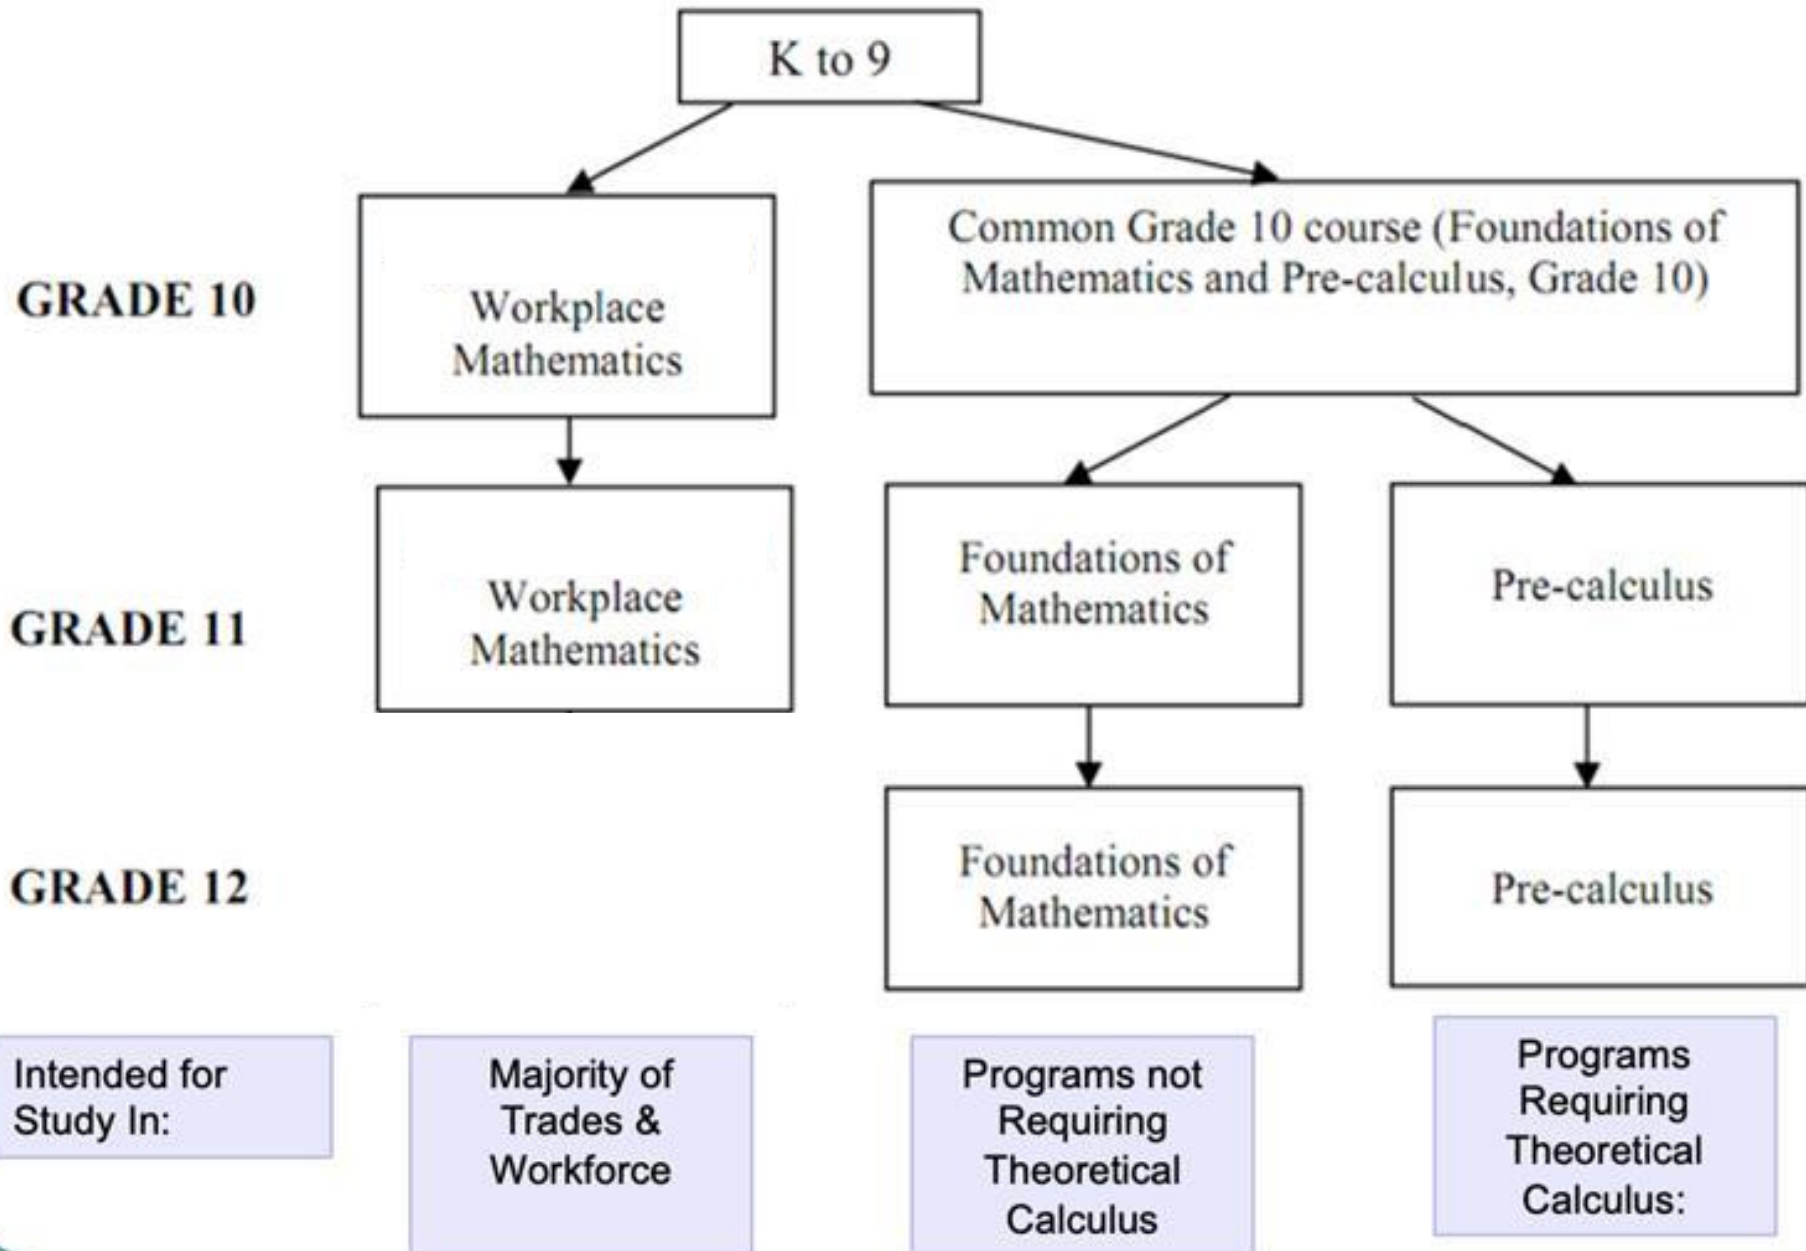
K to 9

GRADE 10

Workplace Mathematics

Common Grade 10 course (Foundations of Mathematics and Pre-calculus, Grade 10)

GRADE 11

Workplace Mathematics

Foundations of Mathematics

Pre-calculus

GRADE 12

Foundations of Mathematics

Pre-calculus

Intended for Study In:

Majority of Trades & Workforce

Programs not Requiring Theoretical Calculus

Programs Requiring Theoretical Calculus: